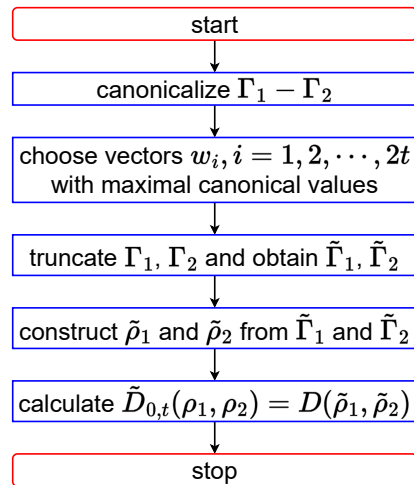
start

canonicalize $\mathbf{\Gamma}_1 - \mathbf{\Gamma}_2$

choose vectors $w_i, i = 1, 2, \cdots, 2t$ with maximal canonical values

truncate $\mathbf{\Gamma}_1, \mathbf{\Gamma}_2$ and obtain $\tilde{\mathbf{\Gamma}}_1, \tilde{\mathbf{\Gamma}}_2$

construct $\tilde{\rho}_1$ and $\tilde{\rho}_2$ from $\tilde{\mathbf{\Gamma}}_1$ and $\tilde{\mathbf{\Gamma}}_2$

calculate $\tilde{D}_{0,t}(\rho_1, \rho_2) = D(\tilde{\rho}_1, \tilde{\rho}_2)$

stop